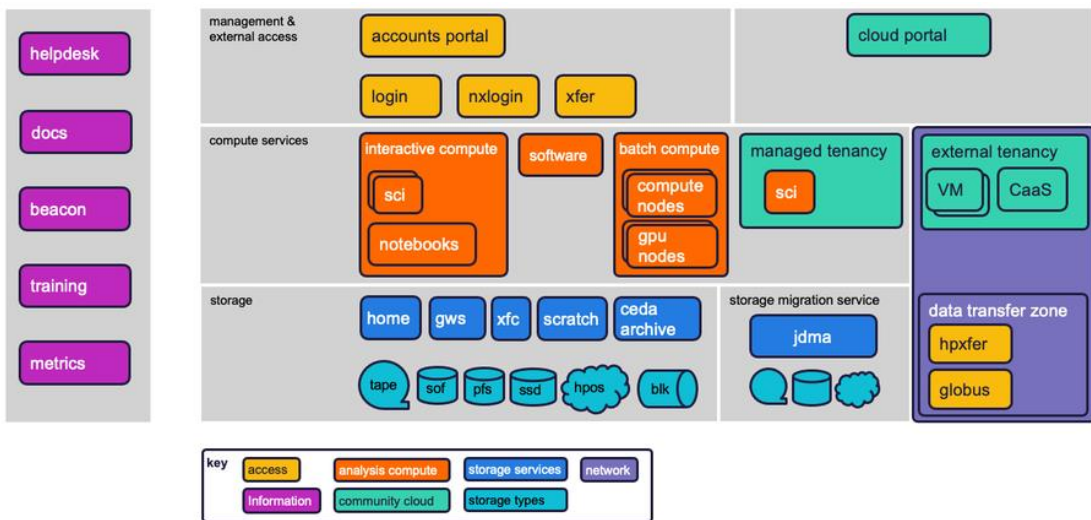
helpdesk

docs

beacon

training

metrics

management & external access

accounts portal

login

nxlogin

xfer

cloud portal

compute services

interactive compute

sci

notebooks

software

batch compute

compute nodes

gpu nodes

managed tenancy

sci

external tenancy

VM

CaaS

storage

home

gws

xfc

scratch

ceda archive

tape

sof

pfs

ssd

hpos

blk

storage migration service

jdma

data transfer zone

hpxfer

globus

key

access

analysis compute

storage services

network

Information

community cloud

storage types